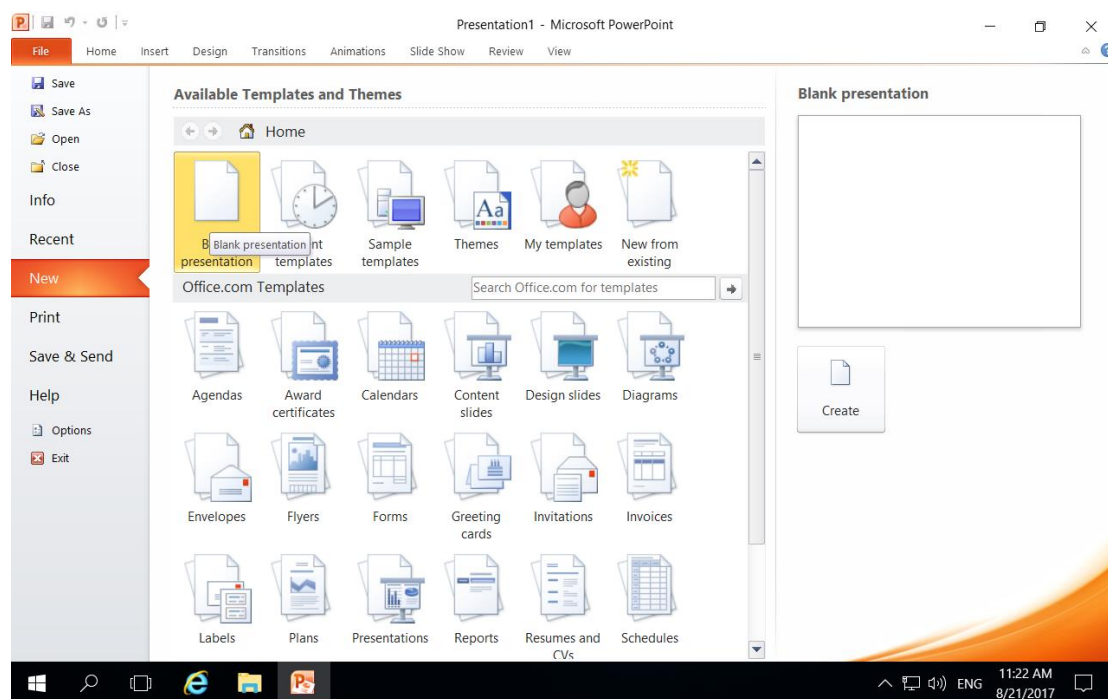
Presentation1 - Microsoft PowerPoint

File Home Insert Design Transitions Animations Slide Show Review View

Save
Save As
Open
Close
Info
Recent
New
Print
Save & Send
Help
Options
Exit

Available Templates and Themes

Home

B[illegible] presentation
Blank presentation
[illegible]nt templates
Sample templates
Themes
My templates
New from existing

Office.com Templates

Search Office.com for templates

Agendas
Award certificates
Calendars
Content slides
Design slides
Diagrams
Envelopes
Flyers
Forms
Greeting cards
Invitations
Invoices
Labels
Plans
Presentations
Reports
Resumes and CVs
Schedules

Blank presentation

Create

ENG 11:22 AM 8/21/2017